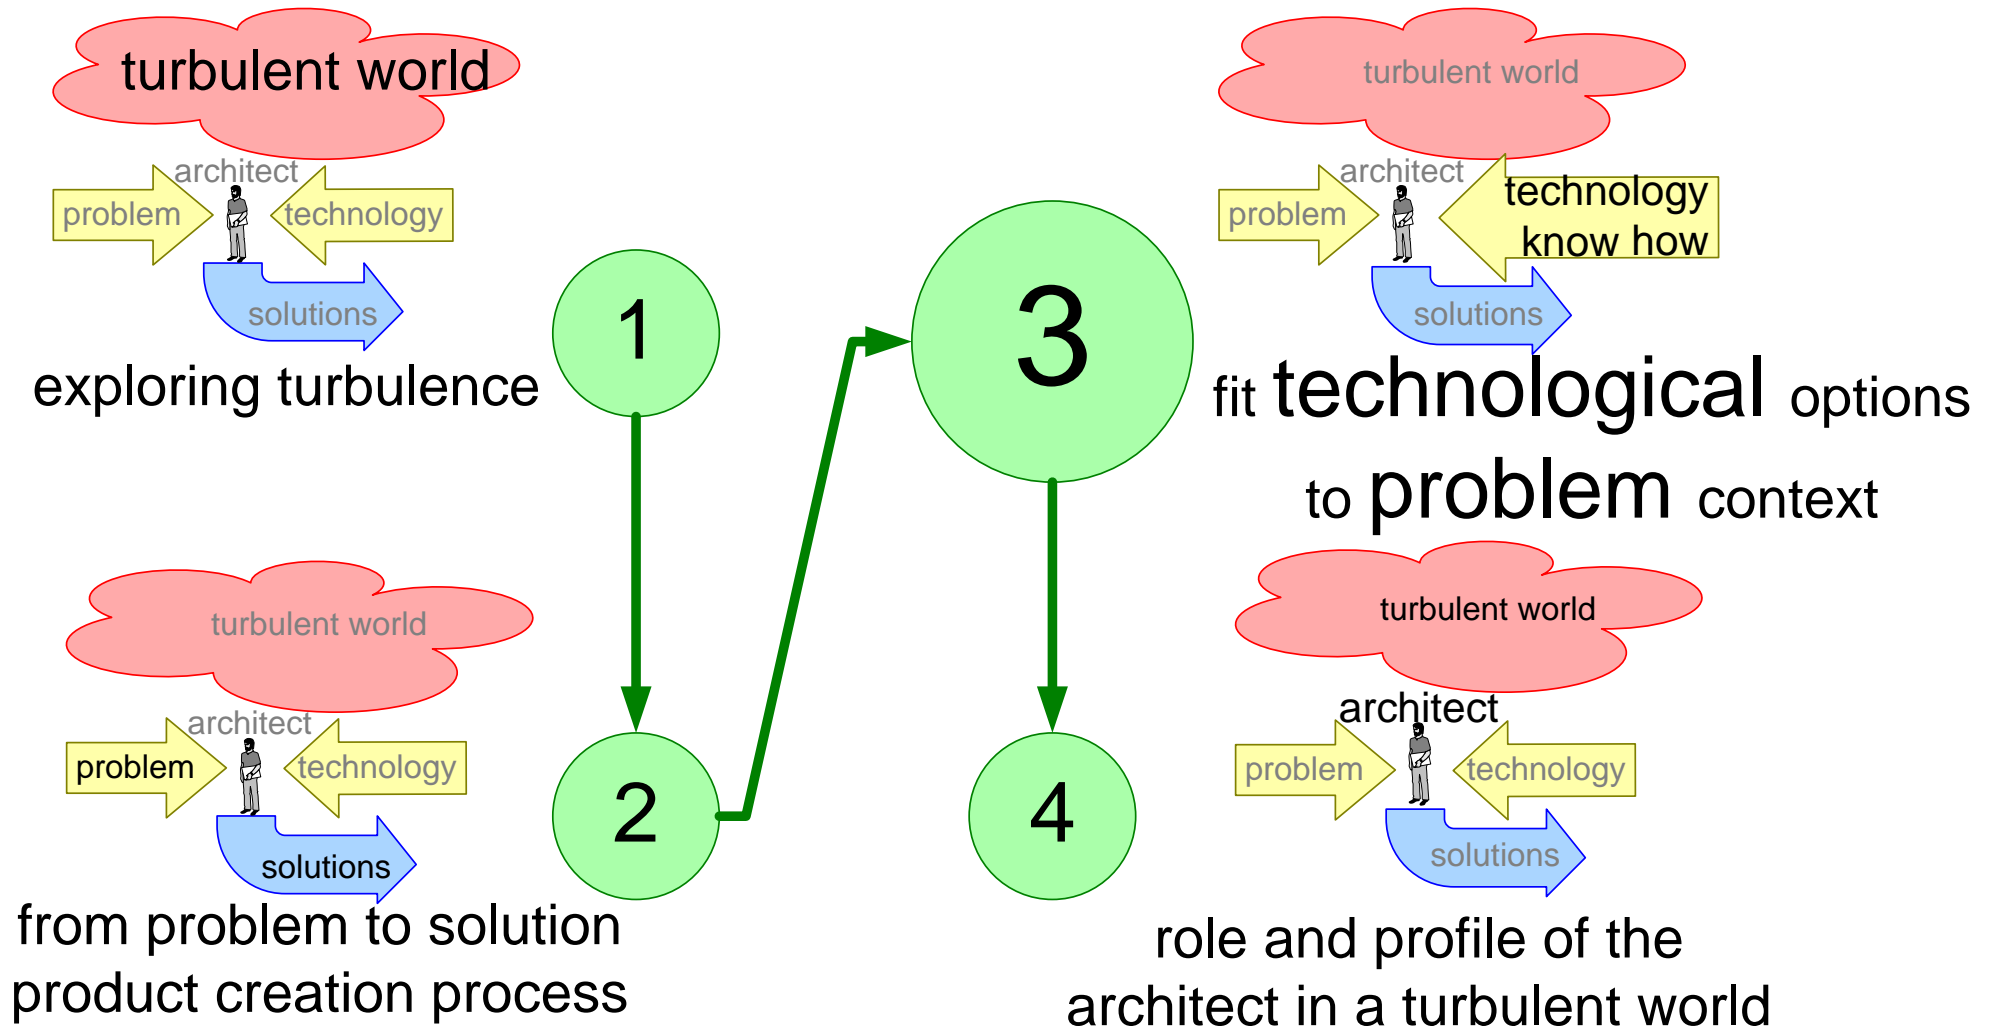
turbulent world

architect

problem

technology

solutions

exploring turbulence

1

2

3

4

turbulent world

architect

problem

technology know how

solutions

fit technological options to problem context

turbulent world

architect

problem

technology

solutions

from problem to solution product creation process

turbulent world

architect

problem

technology

solutions

role and profile of the architect in a turbulent world